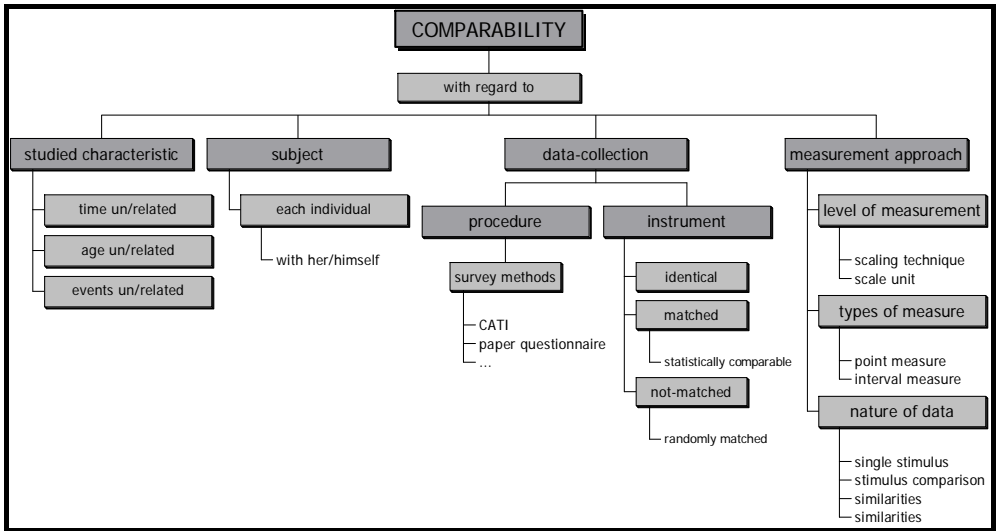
COMPARABILITY

with regard to

studied characteristic

time un/related

age un/related

events un/related

subject

each individual

with her/himself

data-collection

procedure

survey methods

CATI
paper questionnaire
...

instrument

identical

matched

statistically comparable

not-matched

randomly matched

measurement approach

level of measurement

scaling technique
scale unit

types of measure

point measure
interval measure

nature of data

single stimulus
stimulus comparison
similarities
similarities